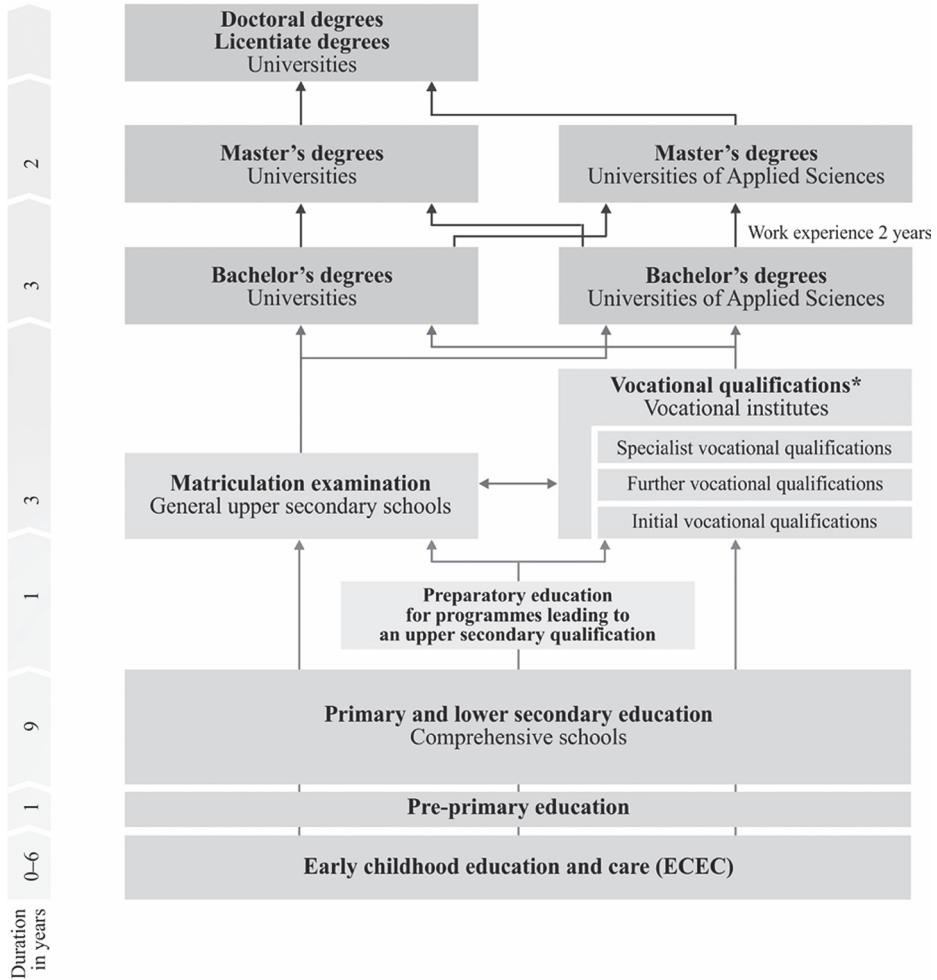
Doctoral degrees
Licentiate degrees
Universities

2

Master's degrees
Universities

Master's degrees
Universities of Applied Sciences

Work experience 2 years

3

Bachelor's degrees
Universities

Bachelor's degrees
Universities of Applied Sciences

Vocational qualifications*
Vocational institutes

Specialist vocational qualifications

Further vocational qualifications

Initial vocational qualifications

3

Matriculation examination
General upper secondary schools

1

Preparatory education
for programmes leading to
an upper secondary qualification

9

Primary and lower secondary education
Comprehensive schools

1

Pre-primary education

0–6

Early childhood education and care (ECEC)

Duration in years